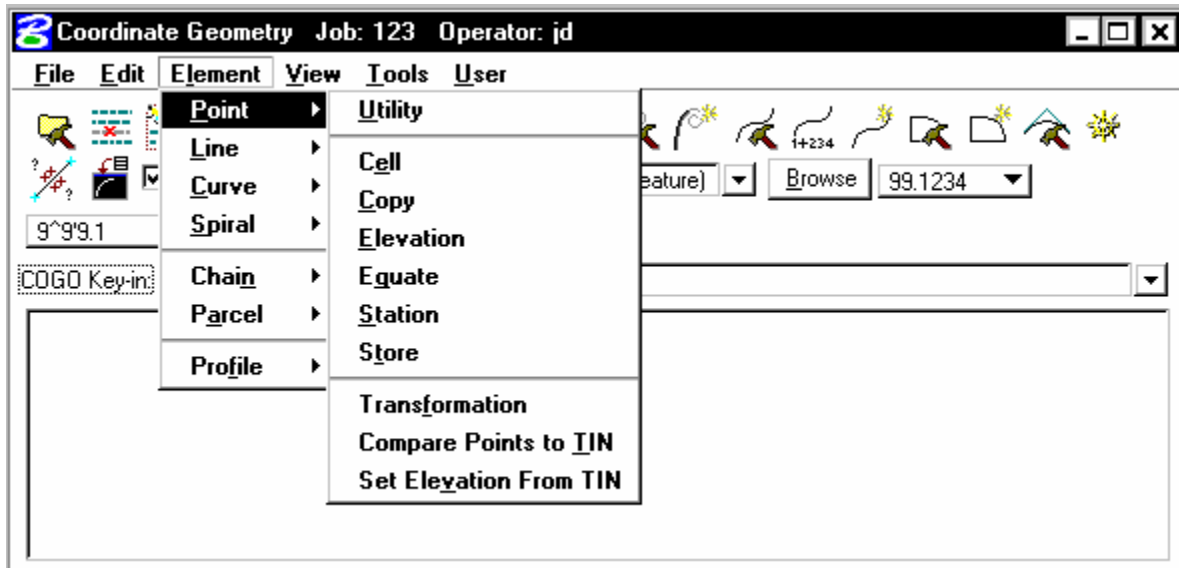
Coordinate Geometry Job: 123 Operator: jd

File Edit Element View Tools User

Point
Line
Curve
Spiral
Chain
Parcel
Profile

Utility
Cell
Copy
Elevation
Equate
Station
Store
Transformation
Compare Points to TIN
Set Elevation From TIN

1+234

eature)
Browse
99.1234

9^9'9.1

COGO Key-in: